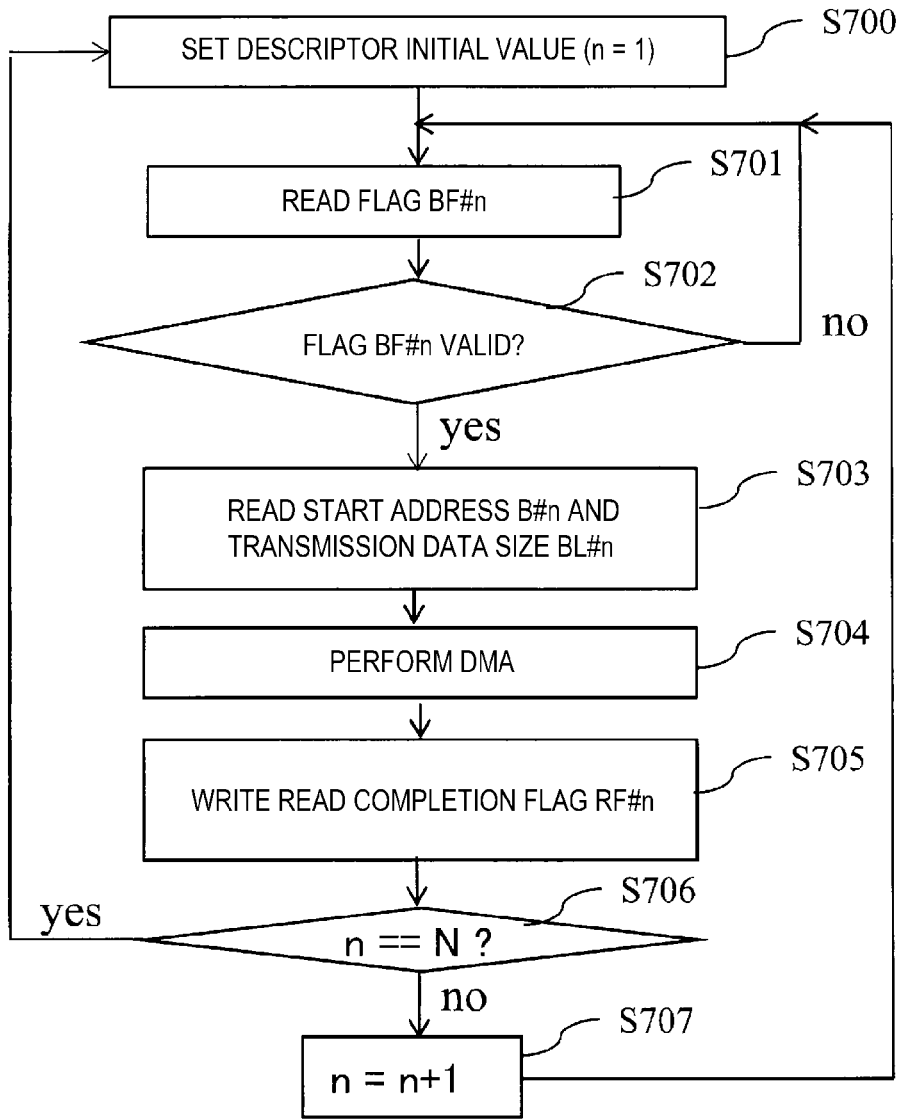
SET DESCRIPTOR INITIAL VALUE (n = 1)
S700

READ FLAG BF#n
S701

S702
FLAG BF#n VALID?
no

yes

READ START ADDRESS B#n AND TRANSMISSION DATA SIZE BL#n
S703

PERFORM DMA
S704

WRITE READ COMPLETION FLAG RF#n
S705

yes
S706
n == N ?
no

S707
n = n+1